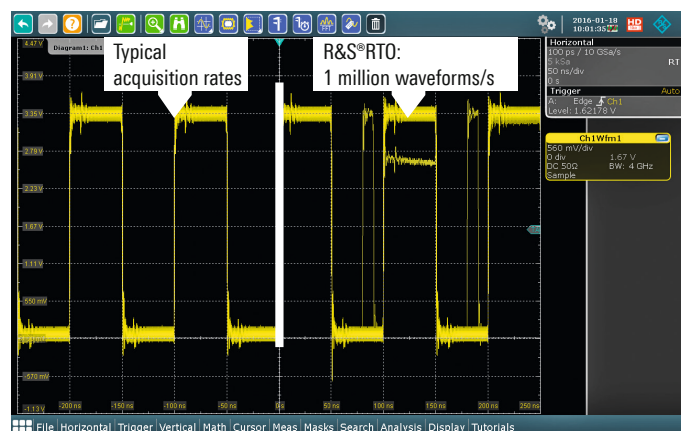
Diagram1: Ch1

Typical acquisition rates

R&S®RTO: 1 million waveforms/s

4.47 V
3.91 V
3.35 V
2.79 V
2.23 V
1.67 V
1.11 V
550 mV
-570 mV
-1.13 V

-200 ns
-150 ns
-100 ns
-50 ns
0 s
50 ns
100 ns
150 ns
200 ns
250 ns

2016-01-18
10:01:35

Horizontal
100 ps / 10 GSa/s
5 kSa
50 ns/div
0 s
RT

Trigger
Auto
A: Edge Ch1
Level: 1.62178 V

Ch1Wfm1
560 mV/div
0 div 1.67 V
DC 50Ω BW: 4 GHz
Sample

File Horizontal Trigger Vertical Math Cursor Meas Masks Search Analysis Display Tutorials